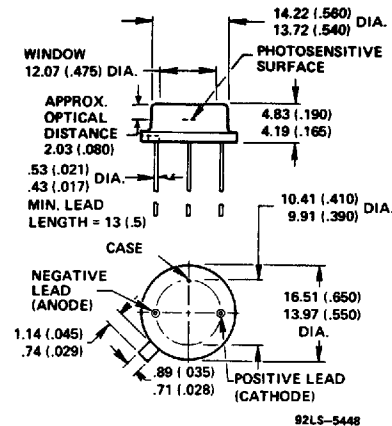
14.22 (.560)
13.72 (.540) DIA.

WINDOW
12.07 (.475) DIA.

PHOTOSENSITIVE SURFACE

APPROX. OPTICAL DISTANCE
2.03 (.080)

4.83 (.190)
4.19 (.165)

.53 (.021)
.43 (.017) DIA.

MIN. LEAD LENGTH = 13 (.5)

10.41 (.410)
9.91 (.390) DIA.

CASE

NEGATIVE LEAD (ANODE)

16.51 (.650)
13.97 (.550)
DIA.

1.14 (.045)
.74 (.029)

.89 (.035)
.71 (.028)

POSITIVE LEAD (CATHODE)

92LS–5448